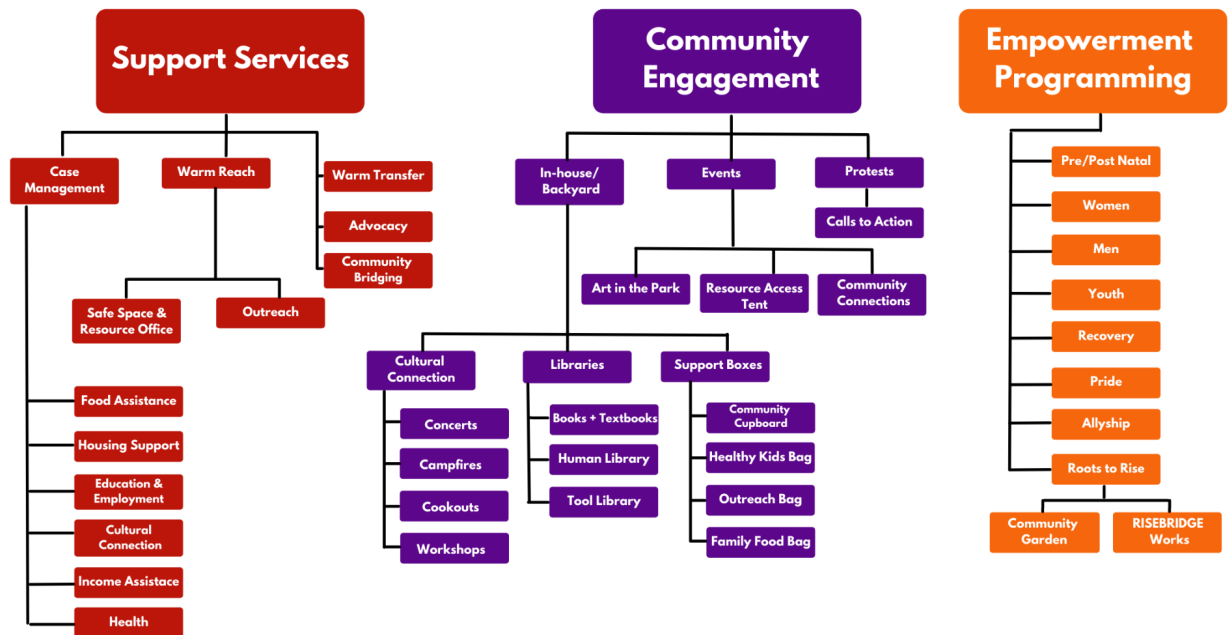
Support Services

Case Management

Warm Reach

Warm Transfer

Advocacy

Community Bridging

Safe Space & Resource Office

Outreach

Food Assistance

Housing Support

Education & Employment

Cultural Connection

Income Assistace

Health

Community Engagement

In-house/ Backyard

Events

Protests

Calls to Action

Art in the Park

Resource Access Tent

Community Connections

Cultural Connection

Libraries

Support Boxes

Concerts

Campfires

Cookouts

Workshops

Books + Textbooks

Human Library

Tool Library

Community Cupboard

Healthy Kids Bag

Outreach Bag

Family Food Bag

Empowerment Programming

Pre/Post Natal

Women

Men

Youth

Recovery

Pride

Allyship

Roots to Rise

Community Garden

RISEBRIDGE Works